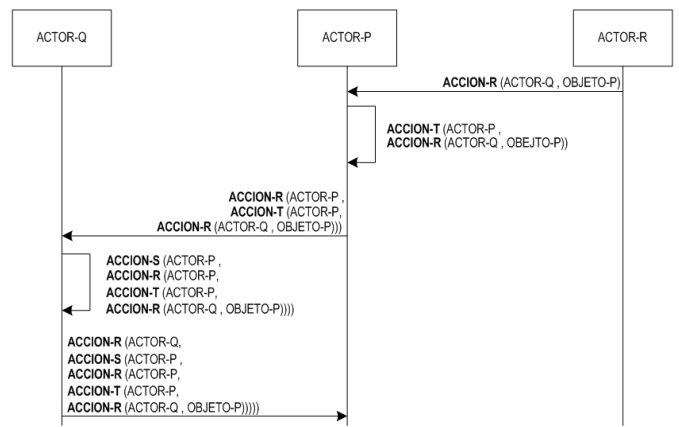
ACTOR-Q

ACTOR-P

ACTOR-R

ACCION-R (ACTOR-Q , OBJETO-P)

ACCION-T (ACTOR-P ,
ACCION-R (ACTOR-Q , OBEJTO-P))

ACCION-R (ACTOR-P ,
ACCION-T (ACTOR-P,
ACCION-R (ACTOR-Q , OBJETO-P)))

ACCION-S (ACTOR-P ,
ACCION-R (ACTOR-P,
ACCION-T (ACTOR-P,
ACCION-R (ACTOR-Q , OBJETO-P))))

ACCION-R (ACTOR-Q,
ACCION-S (ACTOR-P ,
ACCION-R (ACTOR-P,
ACCION-T (ACTOR-P,
ACCION-R (ACTOR-Q , OBJETO-P)))))